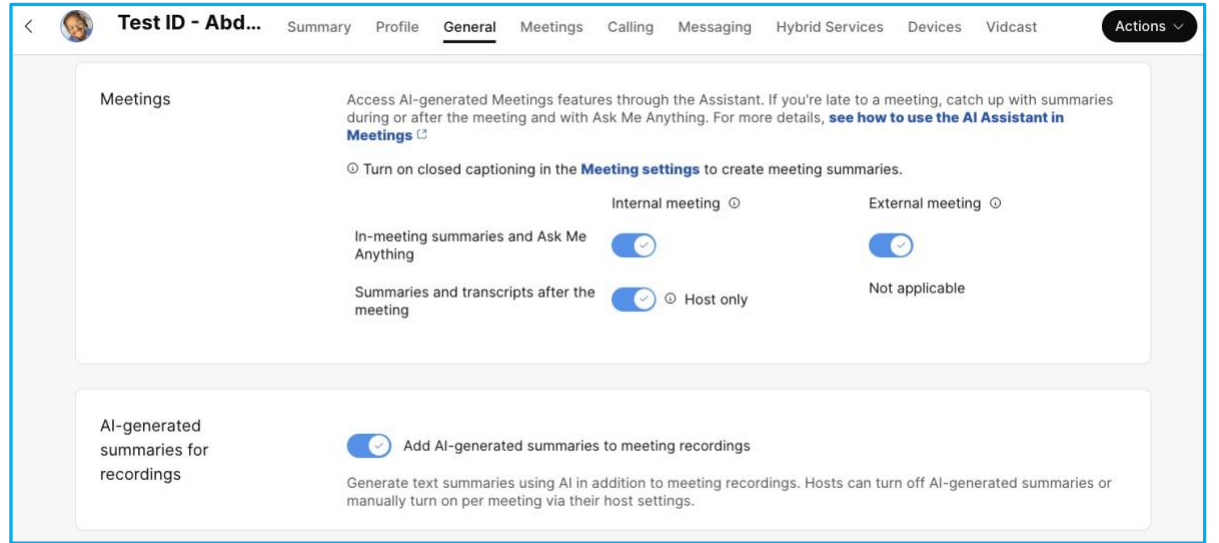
Test ID - Abd... Summary Profile General Meetings Calling Messaging Hybrid Services Devices Vidcast Actions

Meetings

Access AI-generated Meetings features through the Assistant. If you're late to a meeting, catch up with summaries during or after the meeting and with Ask Me Anything. For more details, see how to use the AI Assistant in Meetings

Turn on closed captioning in the Meeting settings to create meeting summaries.

| | Internal meeting | External meeting |
|---|---|---|
| In-meeting summaries and Ask Me Anything | | |
| Summaries and transcripts after the meeting | Host only | Not applicable |

AI-generated summaries for recordings

Add AI-generated summaries to meeting recordings

Generate text summaries using AI in addition to meeting recordings. Hosts can turn off AI-generated summaries or manually turn on per meeting via their host settings.